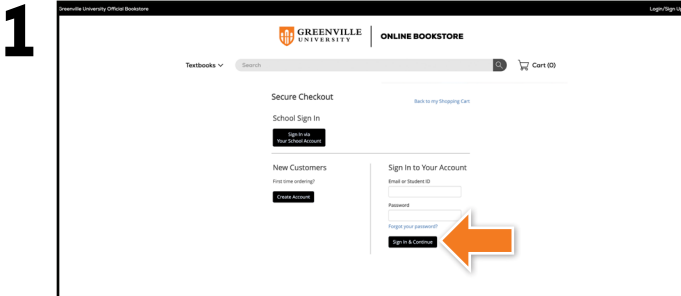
1

Greenville University Official Bookstore

Login/Sign Up

GREENVILLE UNIVERSITY

ONLINE BOOKSTORE

Textbooks

Search

Cart (0)

Secure Checkout

Back to my Shopping Cart

School Sign In

Sign In via Your School Account

New Customers

First time ordering?

Create Account

Sign In to Your Account

Email or Student ID

Password

Forgot your password?

Sign In & Continue